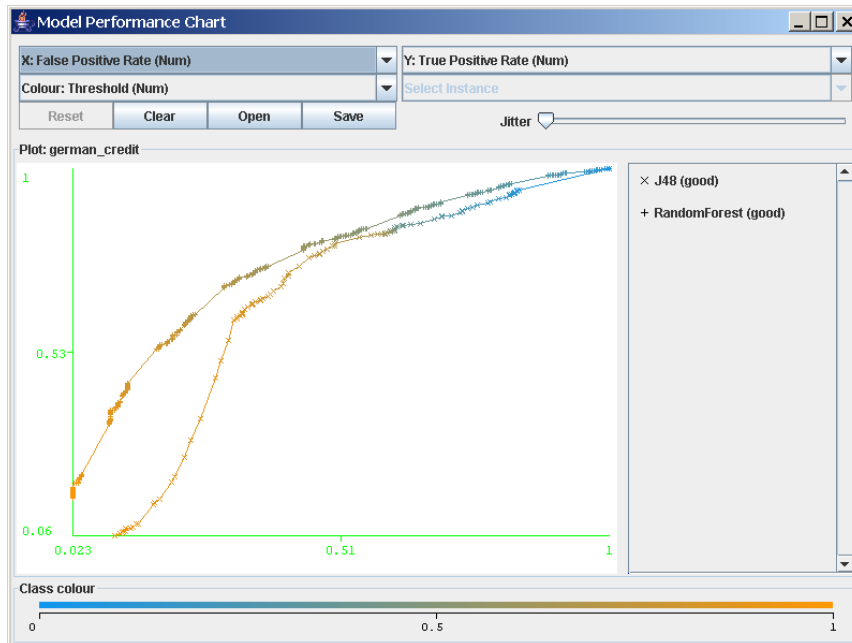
Model Performance Chart

X: False Positive Rate (Num)
Y: True Positive Rate (Num)
Colour: Threshold (Num)
Select Instance
Reset
Clear
Open
Save
Jitter

Plot: german_credit

1
0.53
0.06
0.023
0.51
1

× J48 (good)
+ RandomForest (good)

Class colour
0
0.5
1